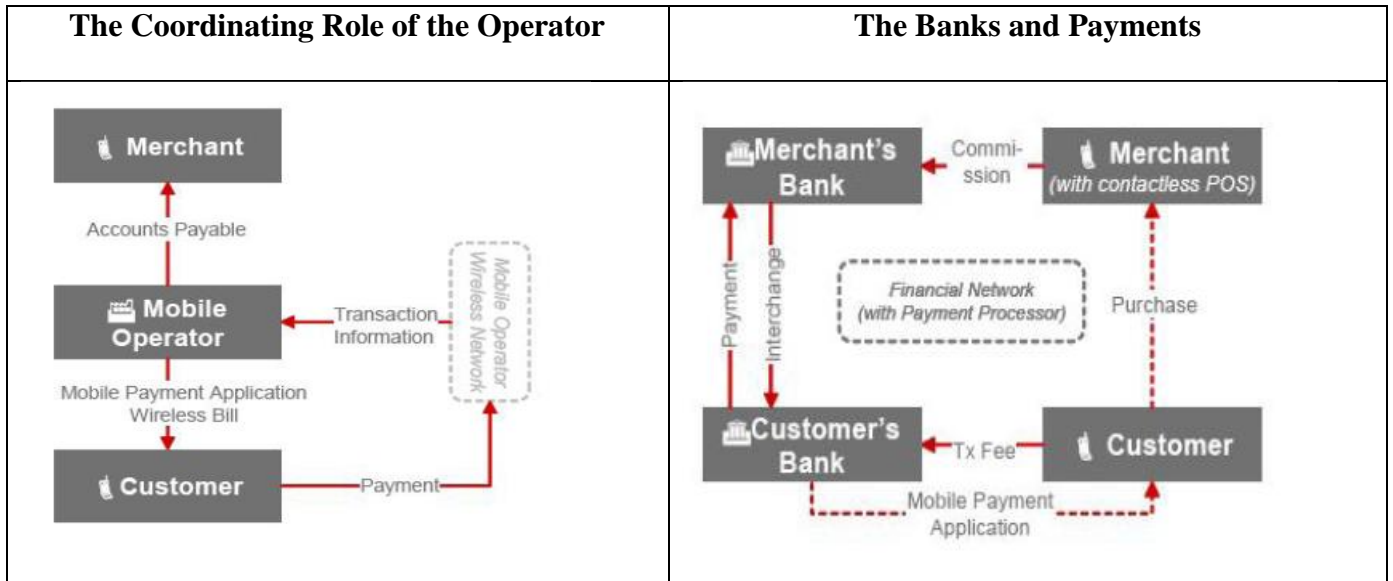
| The Coordinating Role of the Operator | The Banks and Payments |
|---|---|
| Merchant<br>Accounts Payable<br>Mobile Operator<br>Transaction Information<br>Mobile Operator Wireless Network<br>Mobile Payment Application<br>Wireless Bill<br>Customer<br>Payment | Merchant's Bank<br>Commi-ssion<br>Merchant (with contactless POS)<br>Payment<br>Interchange<br>Financial Network (with Payment Processor)<br>Purchase<br>Customer's Bank<br>Tx Fee<br>Customer<br>Mobile Payment Application |